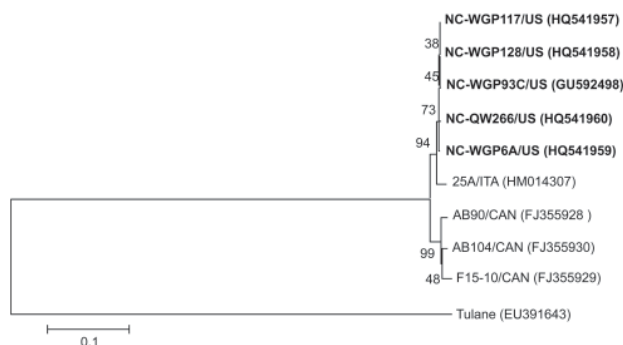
NC-WGP117/US (HQ541957)
38
NC-WGP128/US (HQ541958)
45
NC-WGP93C/US (GU592498)
73
NC-QW266/US (HQ541960)
94
NC-WGP6A/US (HQ541959)
25A/ITA (HM014307)
AB90/CAN (FJ355928 )
99
AB104/CAN (FJ355930)
48
F15-10/CAN (FJ355929)
Tulane (EU391643)
0.1